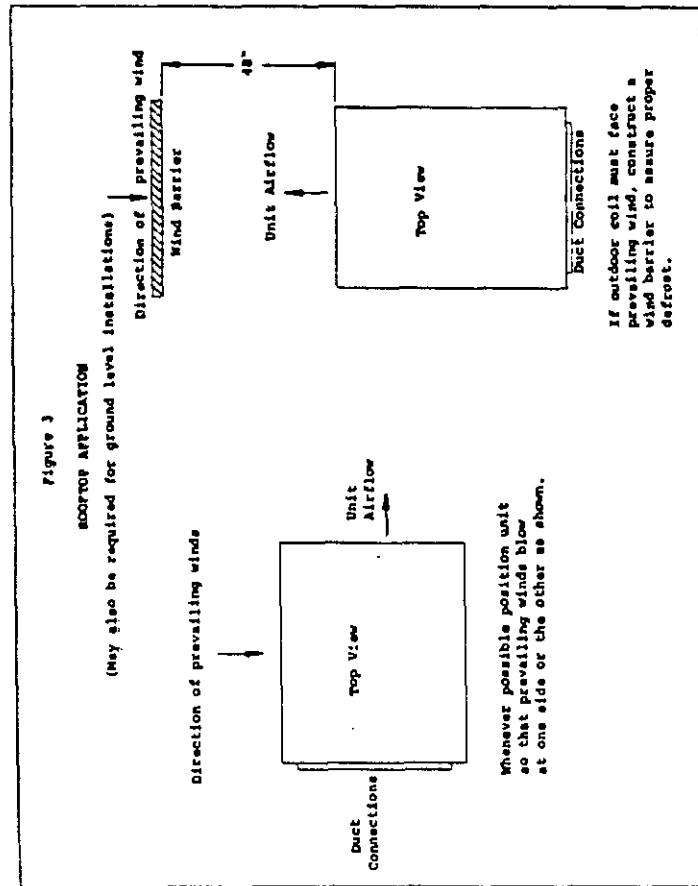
Figure 3

ROOFTOP APPLICATION

(May also be required for ground level installations)

Direction of prevailing winds

Top View

Unit Airflow

Duct Connections

Whenever possible position unit so that prevailing winds blow at one side or the other as shown.

Direction of prevailing wind

Wind Barrier

48"

Unit Airflow

Top View

Duct Connections

If outdoor coil must face prevailing wind, construct a wind barrier to assure proper defrost.